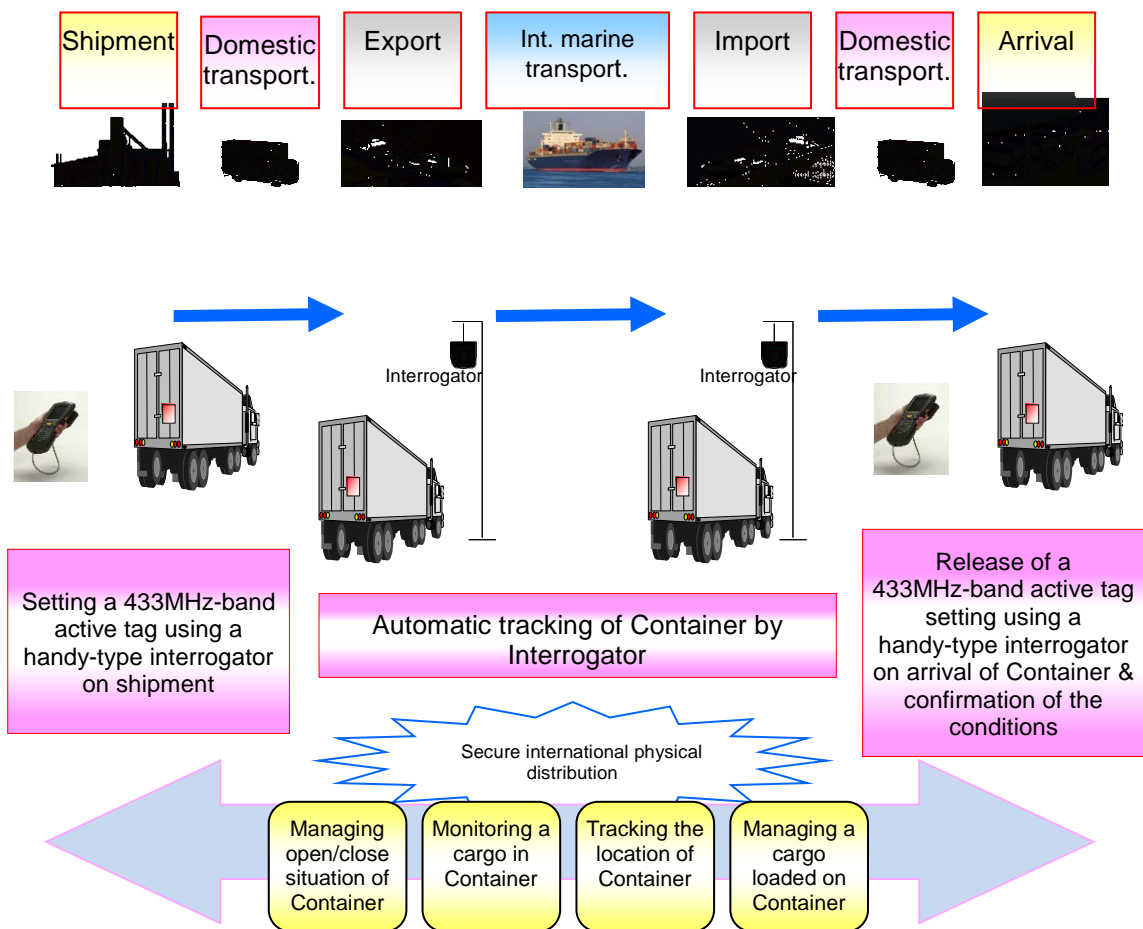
Shipment

Domestic transport.

Export

Int. marine transport.

Import

Domestic transport.

Arrival

Interrogator

Interrogator

Setting a 433MHz-band active tag using a handy-type interrogator on shipment

Automatic tracking of Container by Interrogator

Release of a 433MHz-band active tag setting using a handy-type interrogator on arrival of Container & confirmation of the conditions

Secure international physical distribution

Managing open/close situation of Container

Monitoring a cargo in Container

Tracking the location of Container

Managing a cargo loaded on Container